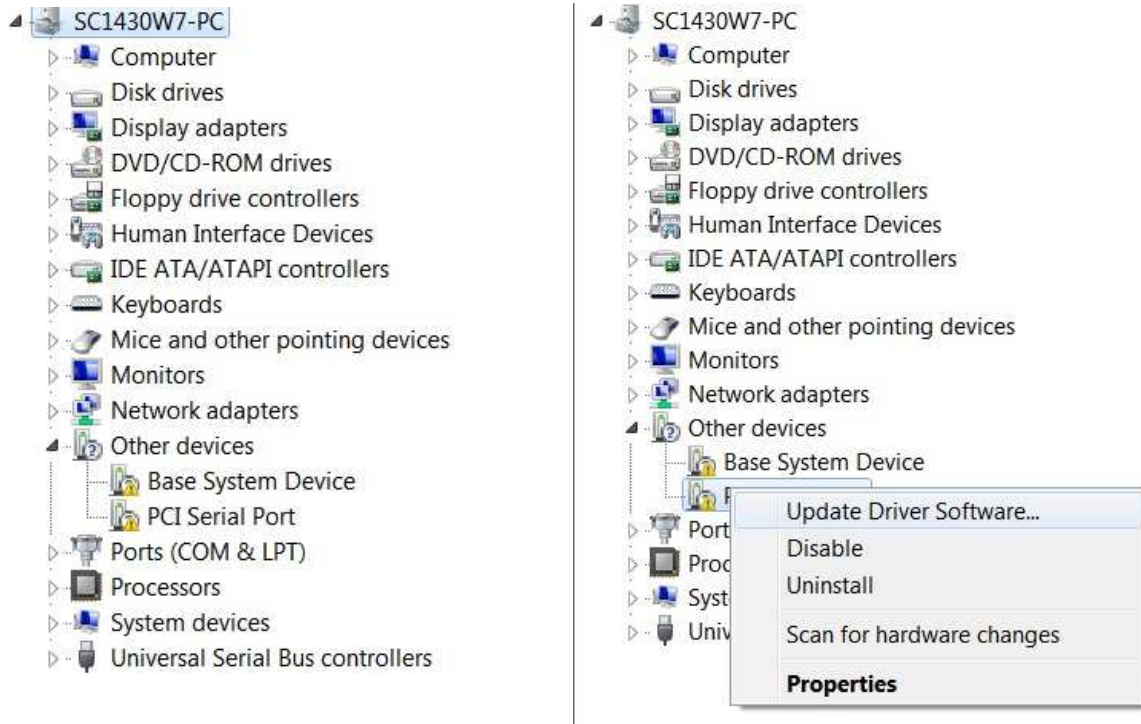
SC1430W7-PC
Computer
Disk drives
Display adapters
DVD/CD-ROM drives
Floppy drive controllers
Human Interface Devices
IDE ATA/ATAPI controllers
Keyboards
Mice and other pointing devices
Monitors
Network adapters
Other devices
Base System Device
PCI Serial Port
Ports (COM & LPT)
Processors
System devices
Universal Serial Bus controllers

SC1430W7-PC
Computer
Disk drives
Display adapters
DVD/CD-ROM drives
Floppy drive controllers
Human Interface Devices
IDE ATA/ATAPI controllers
Keyboards
Mice and other pointing devices
Monitors
Network adapters
Other devices
Base System Device
P
Port
Proc
Syst
Univ

Update Driver Software...
Disable
Uninstall
Scan for hardware changes
Properties